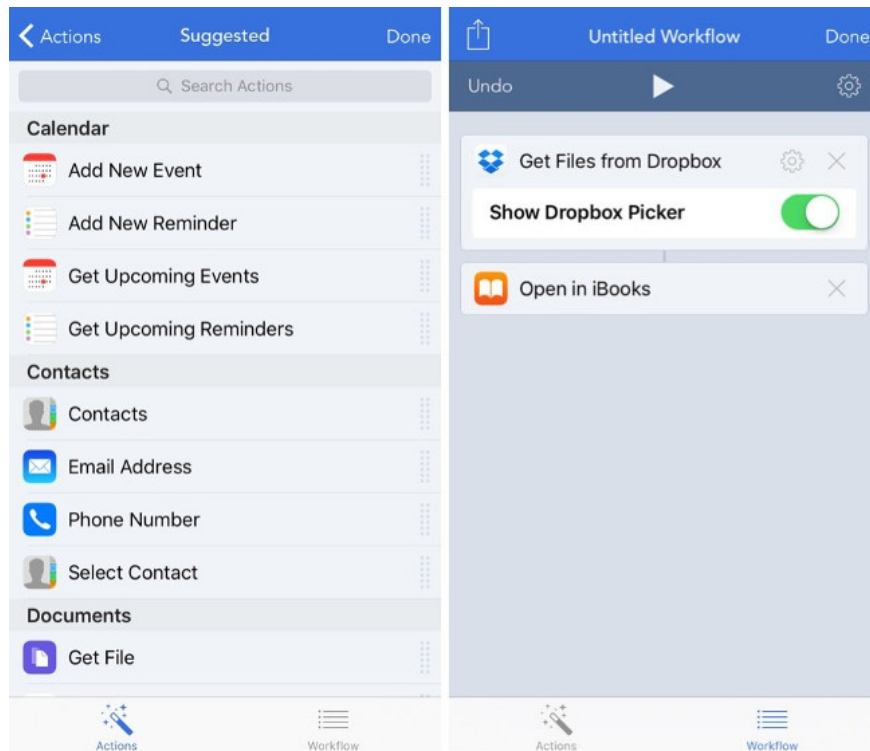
Actions Suggested Done

Search Actions

Calendar

Add New Event

Add New Reminder

Get Upcoming Events

Get Upcoming Reminders

Contacts

Contacts

Email Address

Phone Number

Select Contact

Documents

Get File

Actions Workflow

Untitled Workflow Done

Undo

Get Files from Dropbox

Show Dropbox Picker

Open in iBooks

Actions Workflow